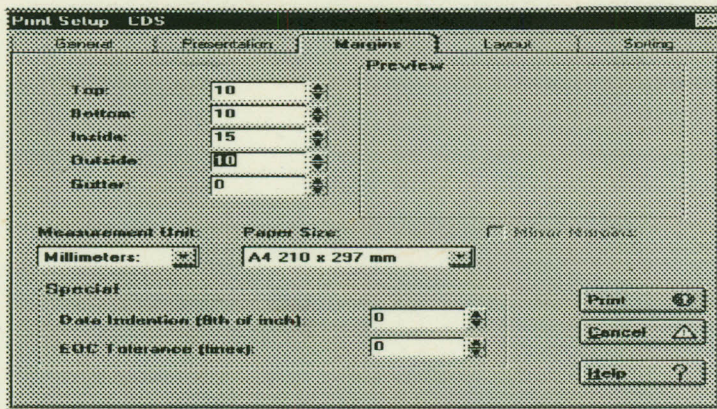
Print Setup CDS

General
Presentation
Margins
Layout
Sorting

Preview

Top: 10
Bottom: 10
Inside: 15
Outside: 10
Gutter: 0

Measurement Unit:
Millimeters:

Paper Size:
A4 210 x 297 mm

Mirror Margins

Special
Date Indention (8th of inch): 0
EOC Tolerance (lines): 0

Print
Cancel
Help ?